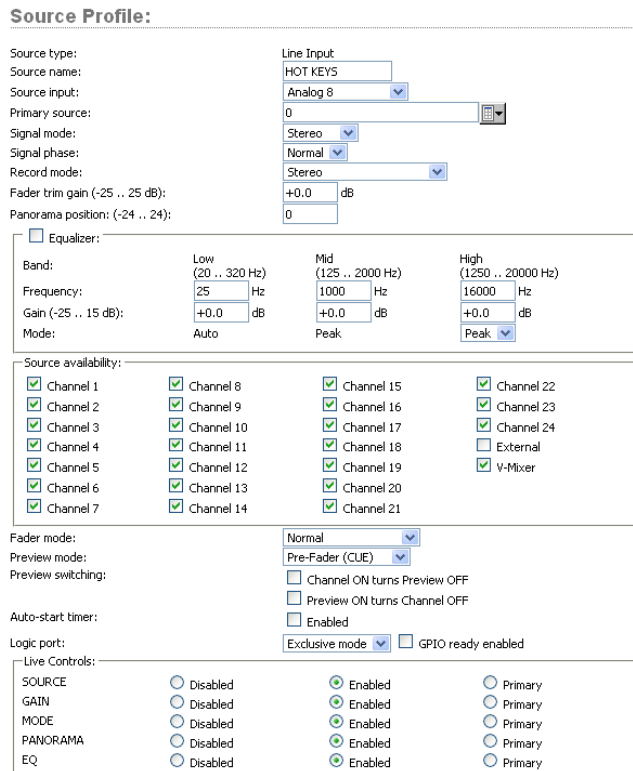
Source Profile:

Source type: Line Input
Source name: HOT KEYS
Source input: Analog 8
Primary source: 0
Signal mode: Stereo
Signal phase: Normal
Record mode: Stereo
Fader trim gain (-25 .. 25 dB): +0.0 dB
Panorama position: (-24 .. 24): 0

Equalizer:

| Band: | Low (20 .. 320 Hz) | Mid (125 .. 2000 Hz) | High (1250 .. 20000 Hz) |
|---|---|---|---|
| Frequency: | 25 Hz | 1000 Hz | 16000 Hz |
| Gain (-25 .. 15 dB): | +0.0 dB | +0.0 dB | +0.0 dB |
| Mode: | Auto | Peak | Peak |

Source availability:

| | | | |
|---|---|---|---|
| Channel 1 | Channel 8 | Channel 15 | Channel 22 |
| Channel 2 | Channel 9 | Channel 16 | Channel 23 |
| Channel 3 | Channel 10 | Channel 17 | Channel 24 |
| Channel 4 | Channel 11 | Channel 18 | External |
| Channel 5 | Channel 12 | Channel 19 | V-Mixer |
| Channel 6 | Channel 13 | Channel 20 | |
| Channel 7 | Channel 14 | Channel 21 | |

Fader mode: Normal
Preview mode: Pre-Fader (CUE)
Preview switching: Channel ON turns Preview OFF
Preview ON turns Channel OFF
Auto-start timer: Enabled
Logic port: Exclusive mode GPIO ready enabled

Live Controls:

| | | | |
|---|---|---|---|
| SOURCE | Disabled | Enabled | Primary |
| GAIN | Disabled | Enabled | Primary |
| MODE | Disabled | Enabled | Primary |
| PANORAMA | Disabled | Enabled | Primary |
| EQ | Disabled | Enabled | Primary |